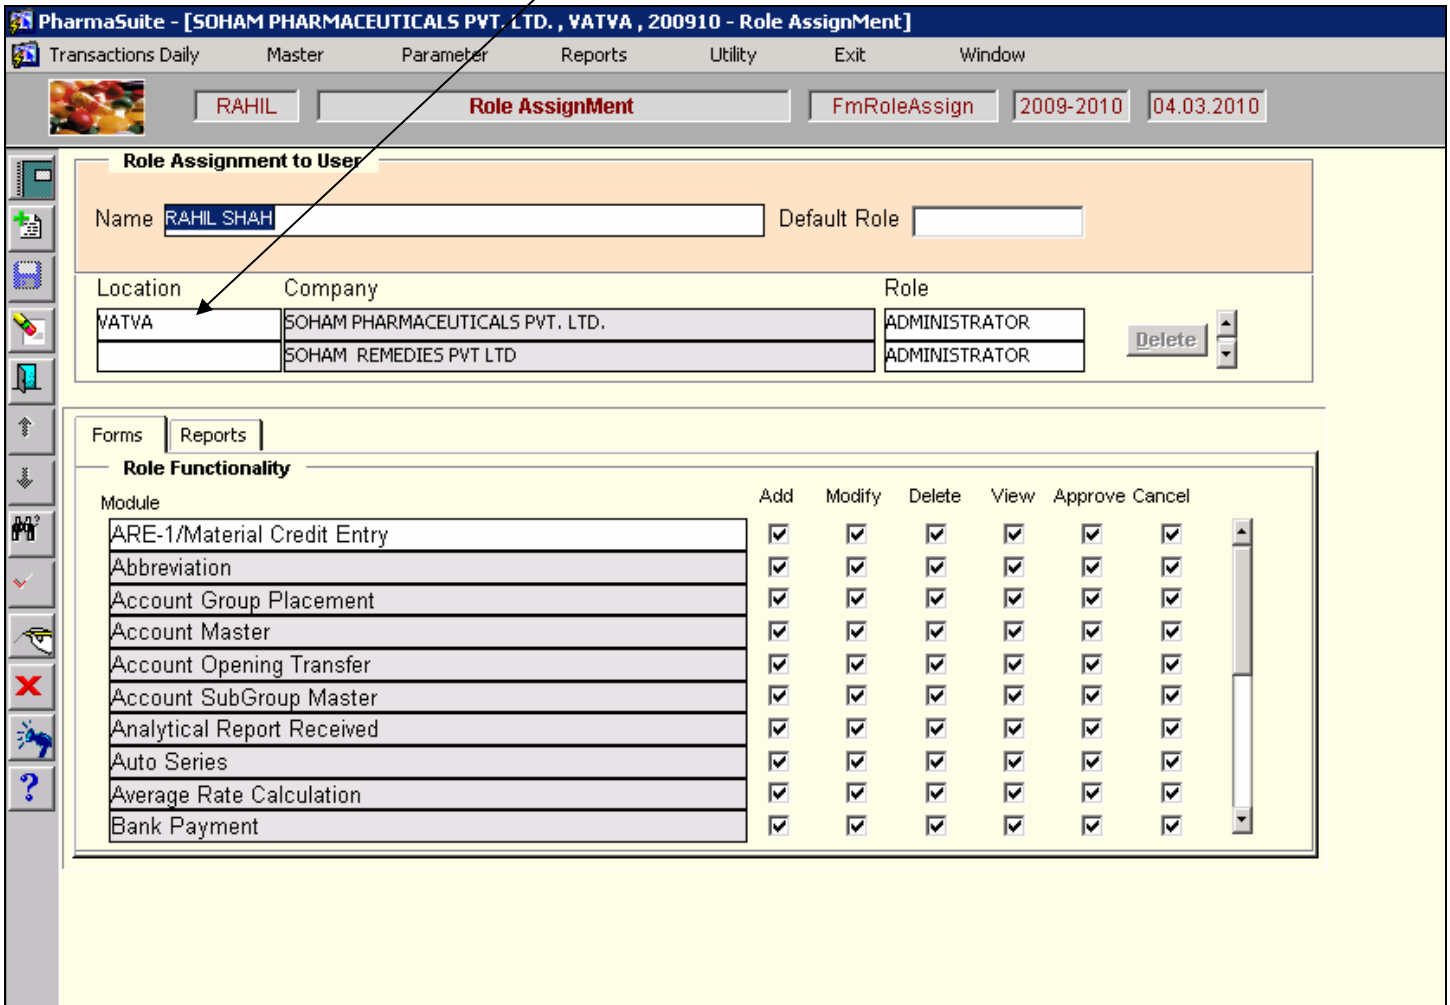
PharmaSuite - [SOHAM PHARMACEUTICALS PVT. LTD. , VATVA , 200910 - Role AssignMent]

Transactions Daily Master Parameter Reports Utility Exit Window

RAHIL Role AssignMent FmRoleAssign 2009-2010 04.03.2010

Role Assignment to User

Name RAHIL SHAH Default Role

| Location | Company | Role |
|---|---|---|
| VATVA | SOHAM PHARMACEUTICALS PVT. LTD. | ADMINISTRATOR |
| | SOHAM REMEDIES PVT LTD | ADMINISTRATOR |

Delete

Forms Reports

Role Functionality

Module Add Modify Delete View Approve Cancel

ARE-1/Material Credit Entry
Abbreviation
Account Group Placement
Account Master
Account Opening Transfer
Account SubGroup Master
Analytical Report Received
Auto Series
Average Rate Calculation
Bank Payment